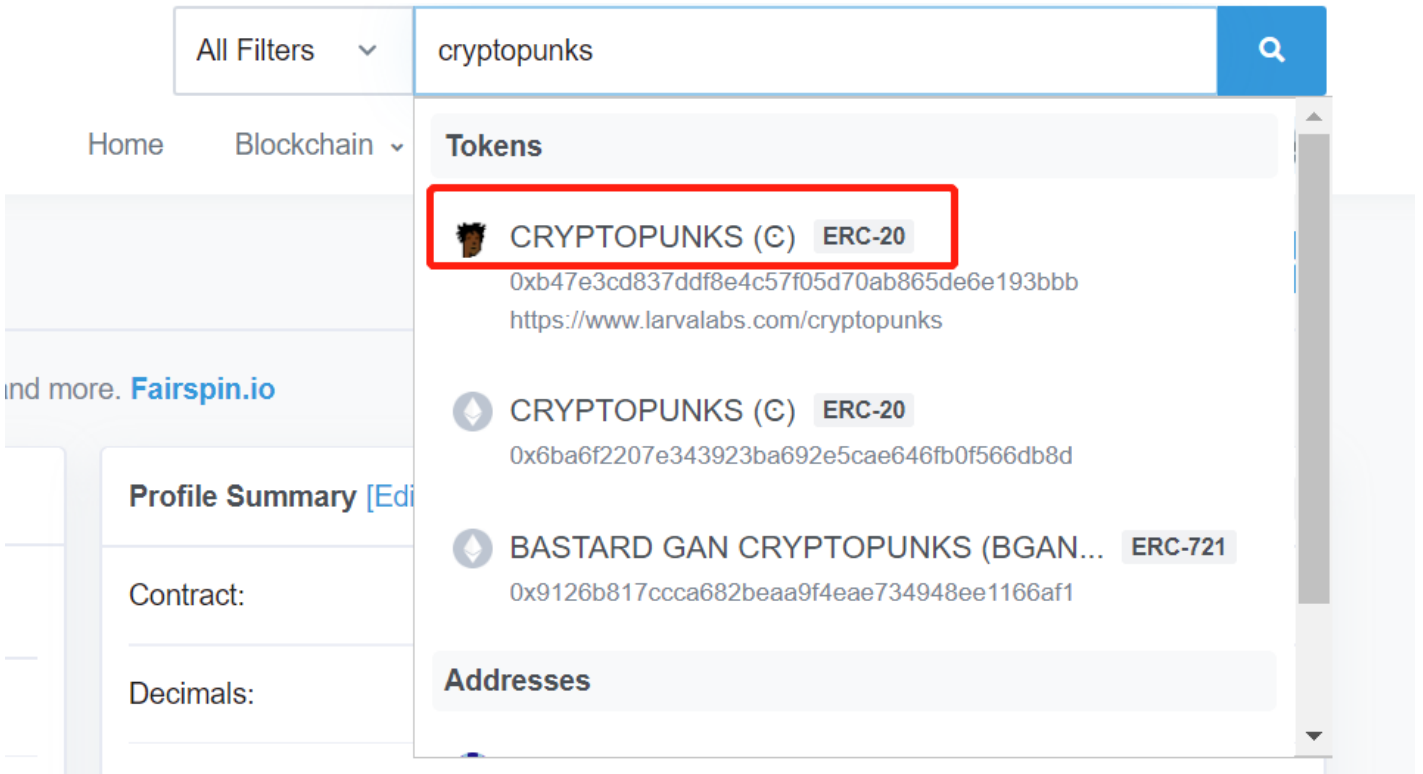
All Filters

cryptopunks

Home Blockchain

Tokens

CRYPTOPUNKS (Ͼ) ERC-20
0xb47e3cd837ddf8e4c57f05d70ab865de6e193bbb
https://www.larvalabs.com/cryptopunks

CRYPTOPUNKS (Ͼ) ERC-20
0x6ba6f2207e343923ba692e5cae646fb0f566db8d

BASTARD GAN CRYPTOPUNKS (BGAN... ERC-721
0x9126b817ccca682beaa9f4eae734948ee1166af1

Addresses

nd more. Fairspin.io

Profile Summary [Edi

Contract:

Decimals: